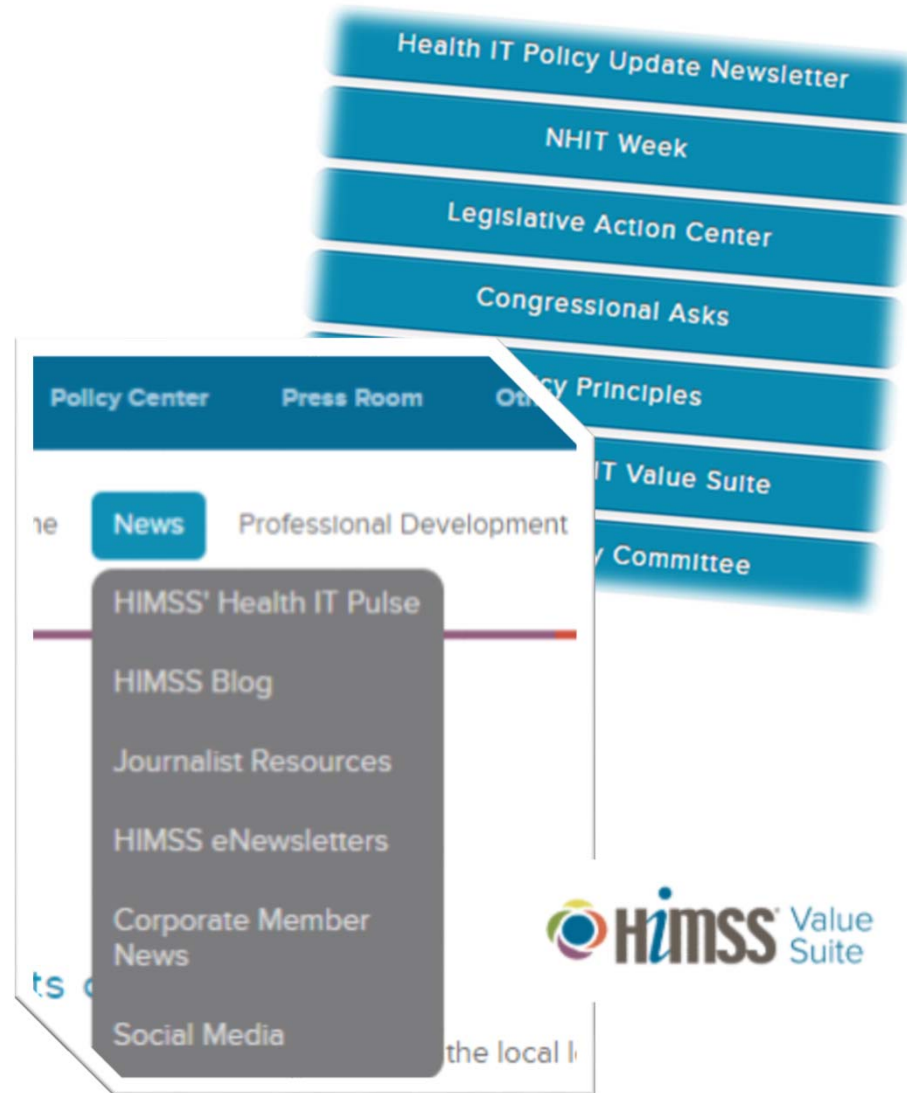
Health IT Policy Update Newsletter

NHIT Week

Legislative Action Center

Congressional Asks

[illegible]cy Principles

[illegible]IT Value Suite

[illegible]y Committee

Policy Center

Press Room

Ot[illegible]

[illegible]e

News

Professional Development

HIMSS' Health IT Pulse

HIMSS Blog

Journalist Resources

HIMSS eNewsletters

Corporate Member News

Social Media

ts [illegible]

the local l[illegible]

HIMSS Value Suite